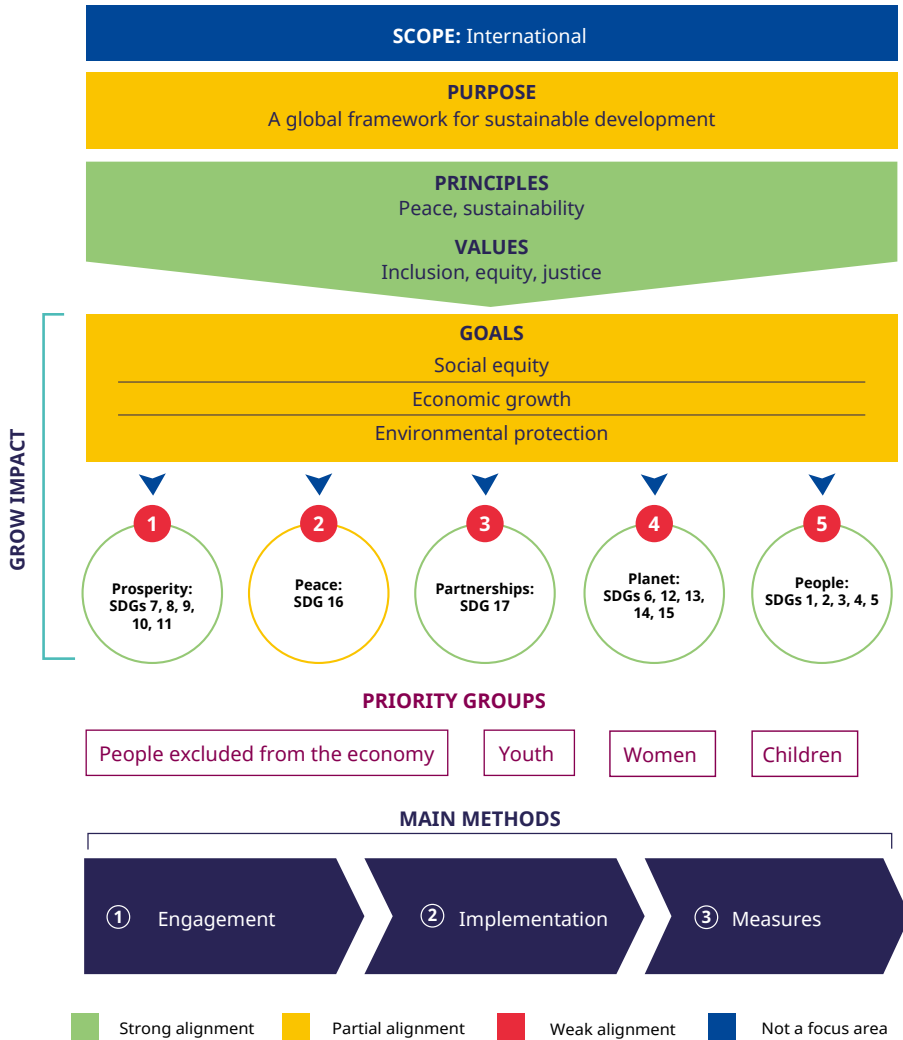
SCOPE: International

PURPOSE
A global framework for sustainable development

PRINCIPLES
Peace, sustainability

VALUES
Inclusion, equity, justice

GROW IMPACT

GOALS
Social equity
Economic growth
Environmental protection

1
Prosperity: SDGs 7, 8, 9, 10, 11

2
Peace: SDG 16

3
Partnerships: SDG 17

4
Planet: SDGs 6, 12, 13, 14, 15

5
People: SDGs 1, 2, 3, 4, 5

PRIORITY GROUPS

People excluded from the economy
Youth
Women
Children

MAIN METHODS

① Engagement
② Implementation
③ Measures

Strong alignment
Partial alignment
Weak alignment
Not a focus area